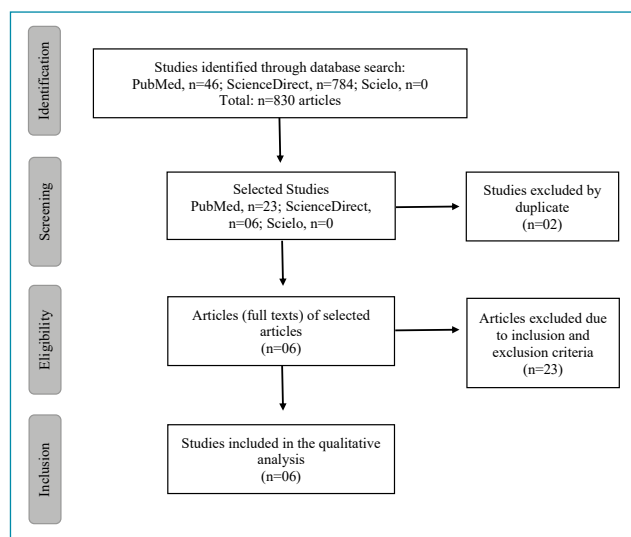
Identification

Studies identified through database search: PubMed, n=46; ScienceDirect, n=784; Scielo, n=0 Total: n=830 articles

Screening

Selected Studies PubMed, n=23; ScienceDirect, n=06; Scielo, n=0

Studies excluded by duplicate (n=02)

Eligibility

Articles (full texts) of selected articles (n=06)

Articles excluded due to inclusion and exclusion criteria (n=23)

Inclusion

Studies included in the qualitative analysis (n=06)